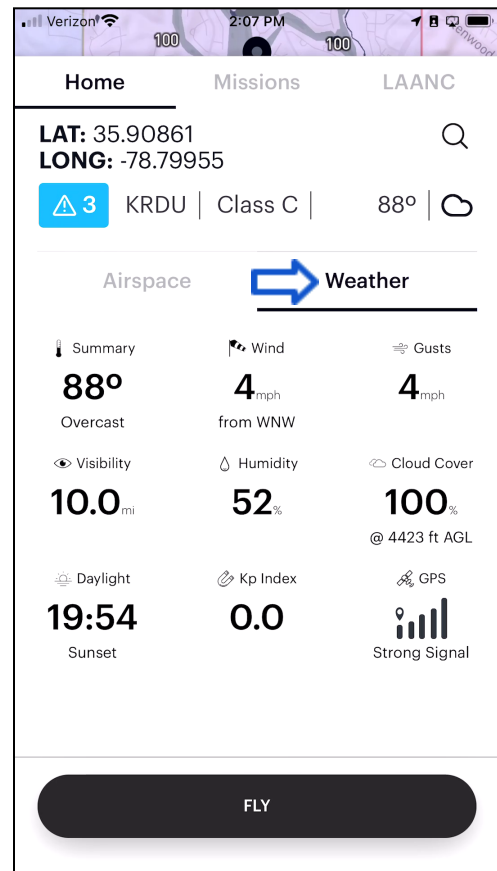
Verizon 2:07 PM
100 100 enwood

Home Missions LAANC

LAT: 35.90861
LONG: -78.79955

3 KRDU | Class C | 88º |

Airspace Weather

Summary
88º
Overcast

Wind
4mph
from WNW

Gusts
4mph

Visibility
10.0mi

Humidity
52%

Cloud Cover
100%
@ 4423 ft AGL

Daylight
19:54
Sunset

Kp Index
0.0

GPS
Strong Signal

FLY